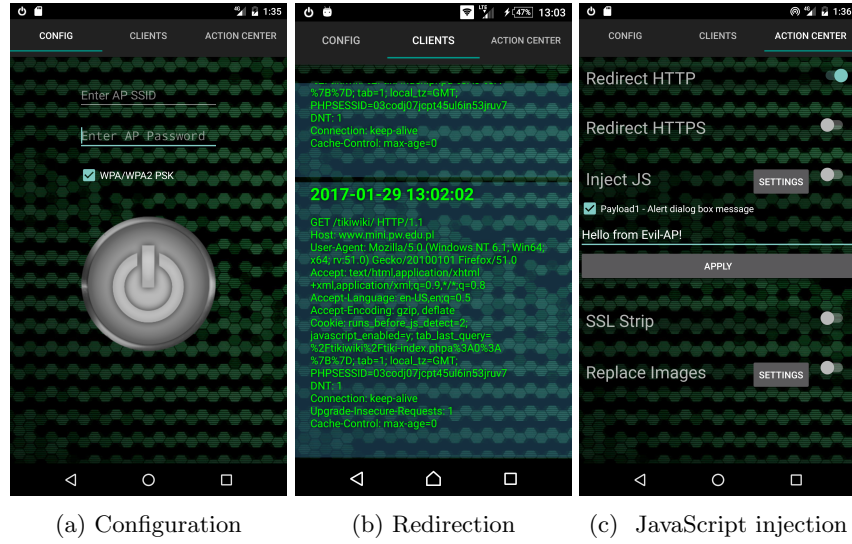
1:35

CONFIG CLIENTS ACTION CENTER

Enter AP SSID

Enter AP Password

WPA/WPA2 PSK

(a) Configuration

47% 13:03

CONFIG CLIENTS ACTION CENTER

%7B%7D; tab=1; local_tz=GMT; PHPSESSID=03codj07jcpt45ul6in53jruv7
DNT: 1
Connection: keep-alive
Cache-Control: max-age=0

2017-01-29 13:02:02

GET /tikiwiki/ HTTP/1.1
Host: www.mini.pw.edu.pl
User-Agent: Mozilla/5.0 (Windows NT 6.1; Win64; x64; rv:51.0) Gecko/20100101 Firefox/51.0
Accept: text/html,application/xhtml+xml,application/xml;q=0.9,*/*;q=0.8
Accept-Language: en-US,en;q=0.5
Accept-Encoding: gzip, deflate
Cookie: runs_before_js_detect=2; javascript_enabled=y; tab_last_query=%2Ftikiwiki%2Ftiki-index.php%3A0%3A%7B%7D; tab=1; local_tz=GMT; PHPSESSID=03codj07jcpt45ul6in53jruv7
DNT: 1
Connection: keep-alive
Upgrade-Insecure-Requests: 1
Cache-Control: max-age=0

(b) Redirection

1:36

CONFIG CLIENTS ACTION CENTER

Redirect HTTP

Redirect HTTPS

Inject JS SETTINGS

Payload1 - Alert dialog box message

Hello from Evil-AP!

APPLY

SSL Strip

Replace Images SETTINGS

(c) JavaScript injection